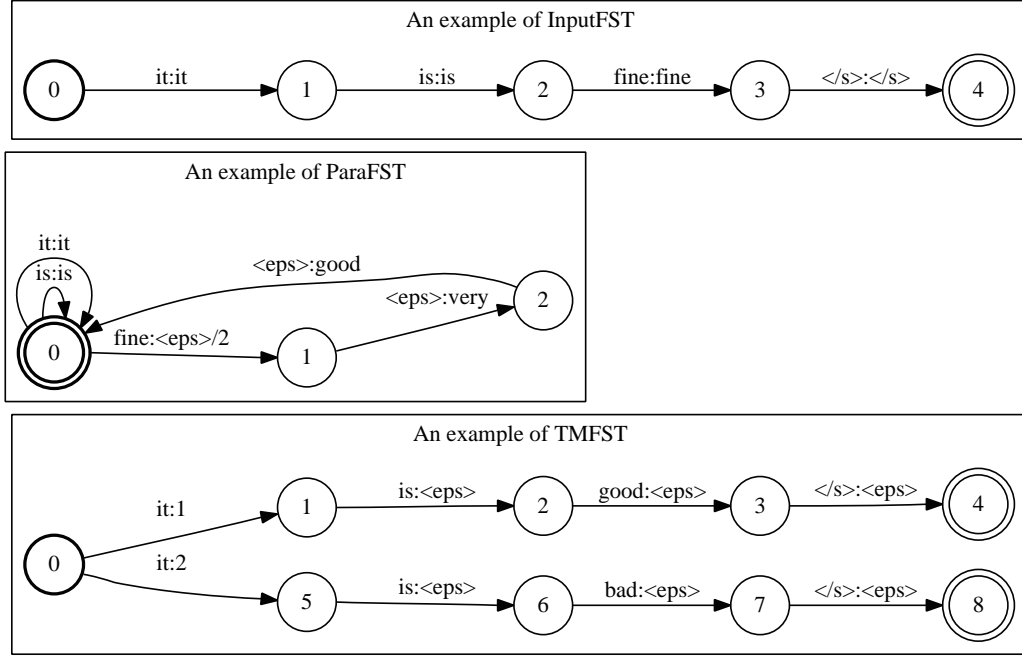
An example of InputFST

0 it:it 1 is:is 2 fine:fine 3 </s>:</s> 4

An example of ParaFST

it:it
is:is
<eps>:good
<eps>:very
2
0 fine:<eps>/2 1

An example of TMFST

0 it:1 1 is:<eps> 2 good:<eps> 3 </s>:<eps> 4
it:2 5 is:<eps> 6 bad:<eps> 7 </s>:<eps> 8